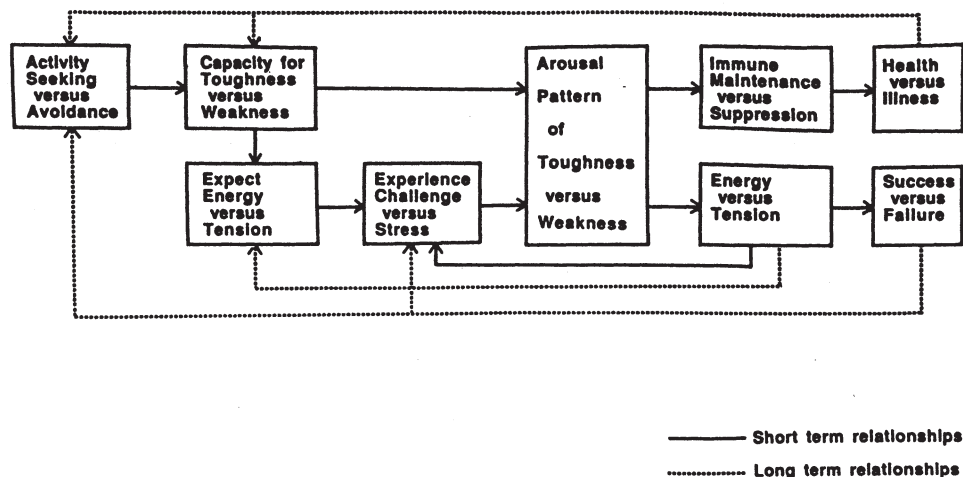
Activity Seeking versus Avoidance

Capacity for Toughness versus Weakness

Arousal Pattern of Toughness versus Weakness

Immune Maintenance versus Suppression

Health versus Illness

Expect Energy versus Tension

Experience Challenge versus Stress

Energy versus Tension

Success versus Failure

Short term relationships

Long term relationships